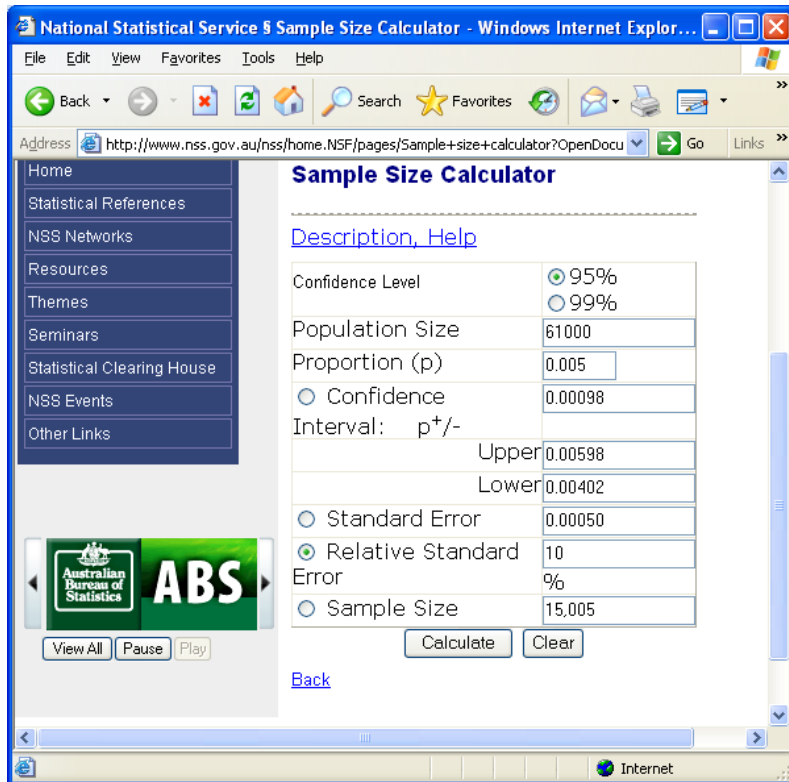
National Statistical Service § Sample Size Calculator - Windows Internet Explor...

File Edit View Favorites Tools Help

Back Search Favorites

Address http://www.nss.gov.au/nss/home.NSF/pages/Sample+size+calculator?OpenDocu Go Links

Home
Statistical References
NSS Networks
Resources
Themes
Seminars
Statistical Clearing House
NSS Events
Other Links

Australian Bureau of Statistics ABS

View All Pause Play

Sample Size Calculator

Description, Help

| | |
|---|---|
| Confidence Level | 95% 99% |
| Population Size | 61000 |
| Proportion (p) | 0.005 |
| Confidence Interval: $p^{+}/-$ | 0.00098 |
| Upper | 0.00598 |
| Lower | 0.00402 |
| Standard Error | 0.00050 |
| Relative Standard Error | 10 % |
| Sample Size | 15,005 |

Calculate Clear

Back

Internet